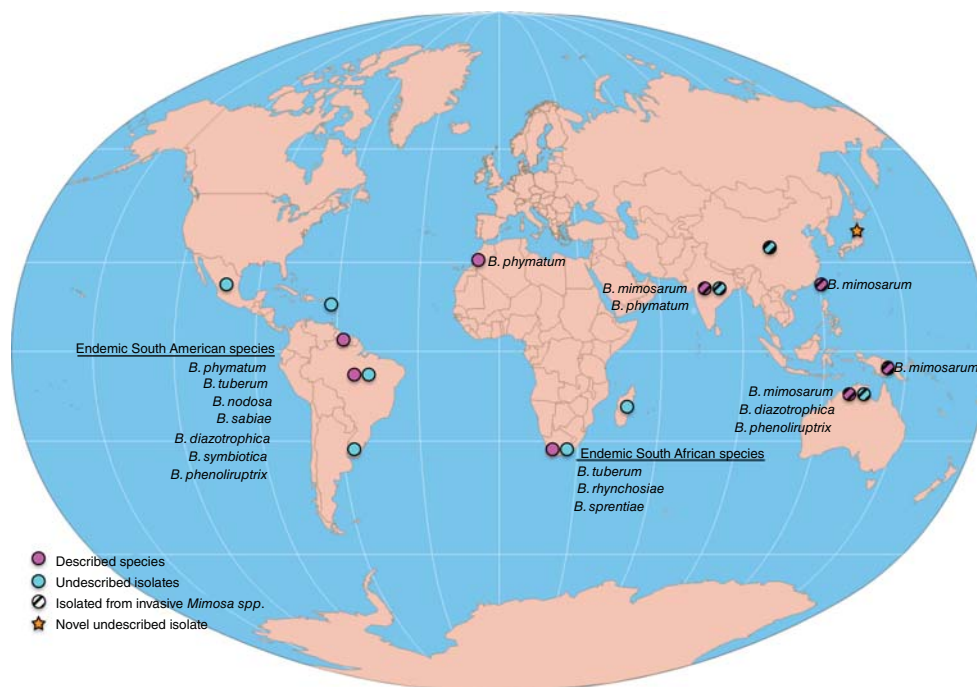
B. phymatum

B. mimosarum
B. phymatum

B. mimosarum

Endemic South American species
B. phymatum
B. tuberum
B. nodosa
B. sabiae
B. diazotrophica
B. symbiotica
B. phenoliruptrix

B. mimosarum

B. mimosarum
B. diazotrophica
B. phenoliruptrix

Endemic South African species
B. tuberum
B. rhynchosiae
B. sprentiae

Described species
Undescribed isolates
Isolated from invasive Mimosa spp.
Novel undescribed isolate